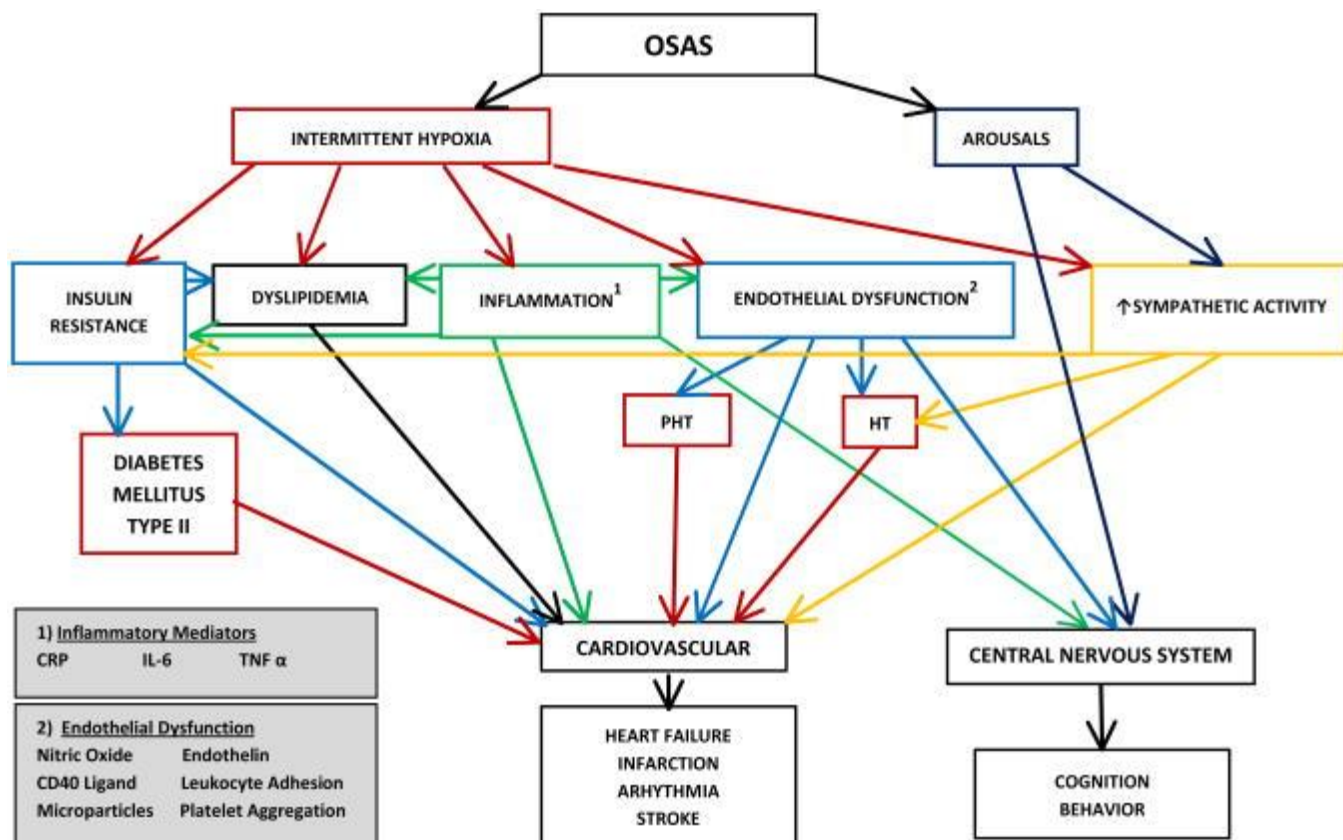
OSAS

INTERMITTENT HYPOXIA

AROUSALS

INSULIN RESISTANCE

DYSLIPIDEMIA

INFLAMMATION$^1$

ENDOTHELIAL DYSFUNCTION$^2$

↑SYMPATHETIC ACTIVITY

PHT

HT

DIABETES MELLITUS TYPE II

CARDIOVASCULAR

CENTRAL NERVOUS SYSTEM

HEART FAILURE
INFARCTION
ARHYTHMIA
STROKE

COGNITION
BEHAVIOR

1) Inflammatory Mediators
CRP IL-6 TNF α

2) Endothelial Dysfunction
Nitric Oxide Endothelin
CD40 Ligand Leukocyte Adhesion
Microparticles Platelet Aggregation